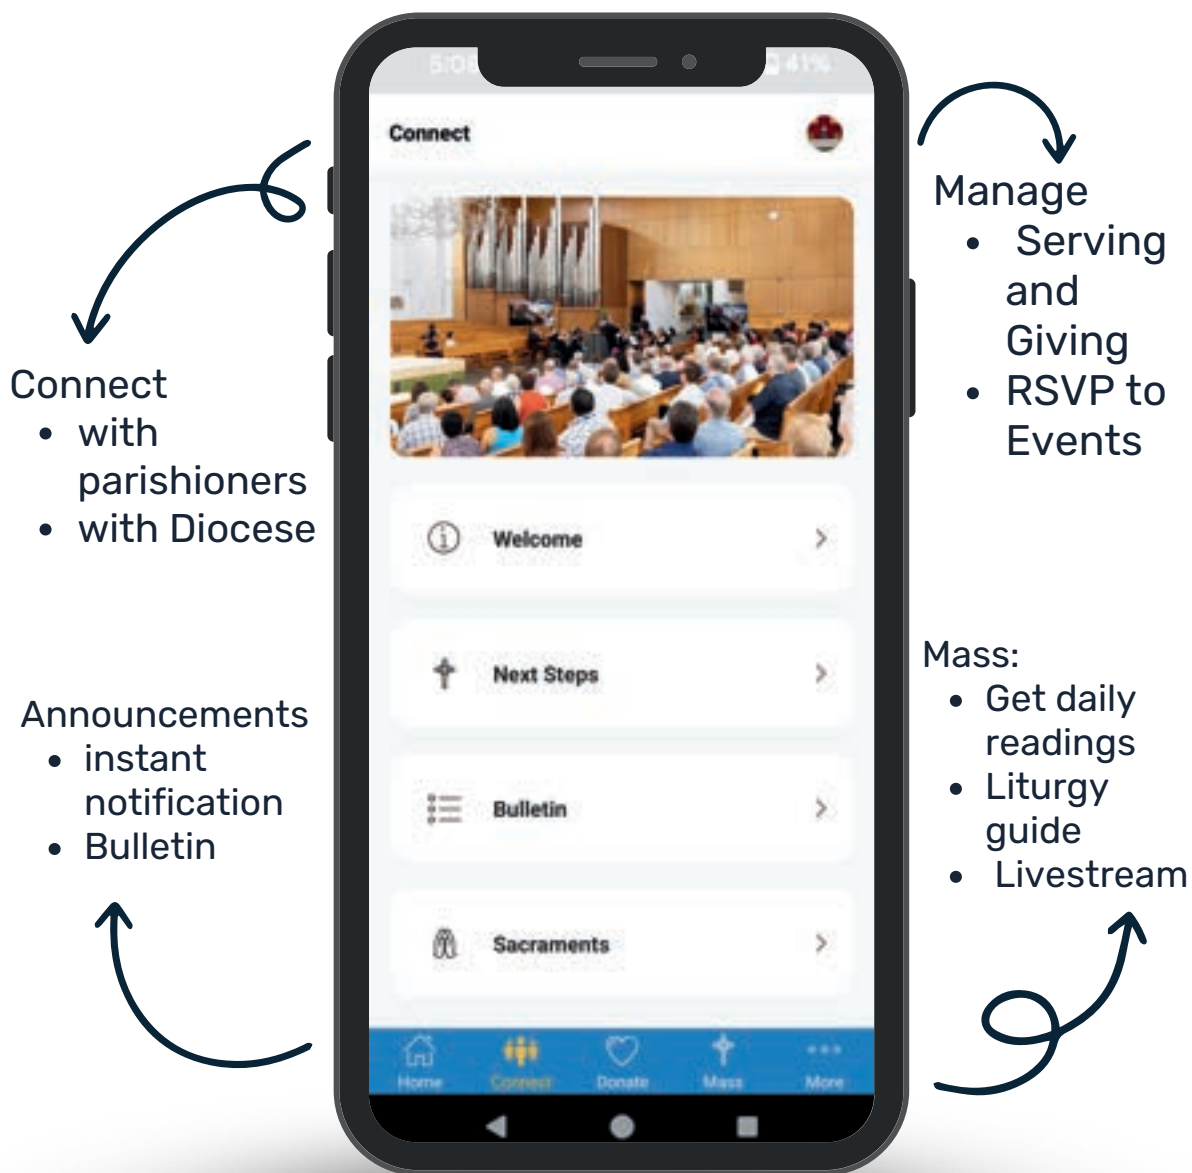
Connect
• with parishioners
• with Diocese

Announcements
• instant notification
• Bulletin

5:06 41%

Connect

Welcome

Next Steps

Bulletin

Sacraments

Home Connect Donate Mass More

Manage
• Serving and Giving
• RSVP to Events

Mass:
• Get daily readings
• Liturgy guide
• Livestream